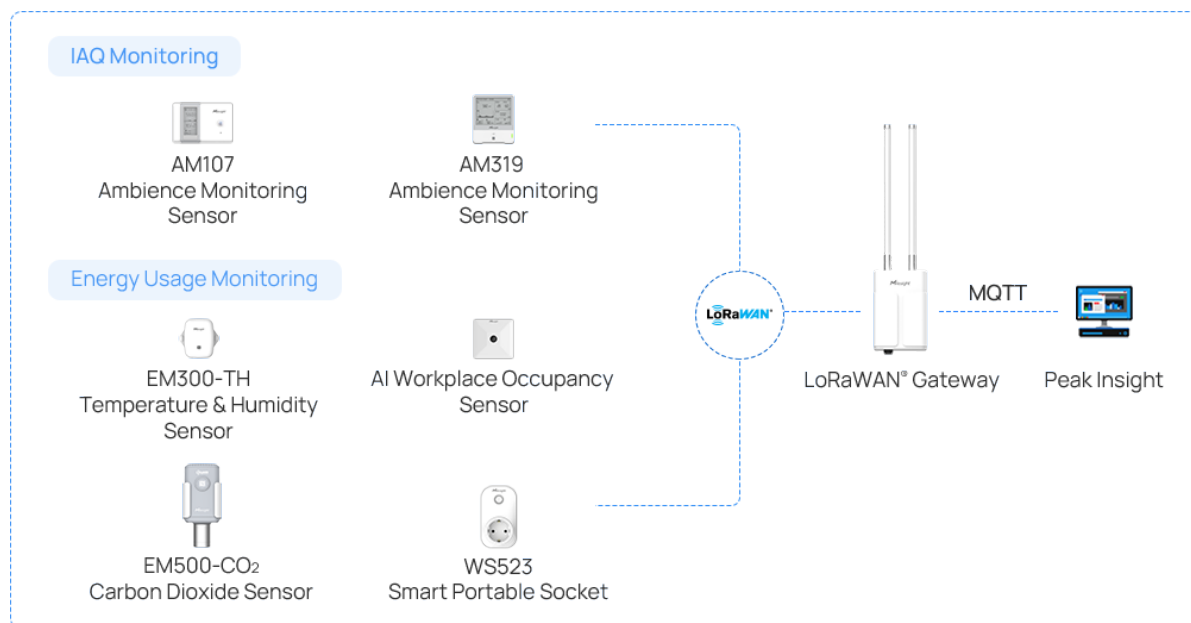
IAQ Monitoring

AM107
Ambience Monitoring Sensor

AM319
Ambience Monitoring Sensor

Energy Usage Monitoring

EM300-TH
Temperature & Humidity Sensor

AI Workplace Occupancy Sensor

EM500-$CO_2$
Carbon Dioxide Sensor

WS523
Smart Portable Socket

LoRaWAN®

LoRaWAN® Gateway

MQTT

Peak Insight